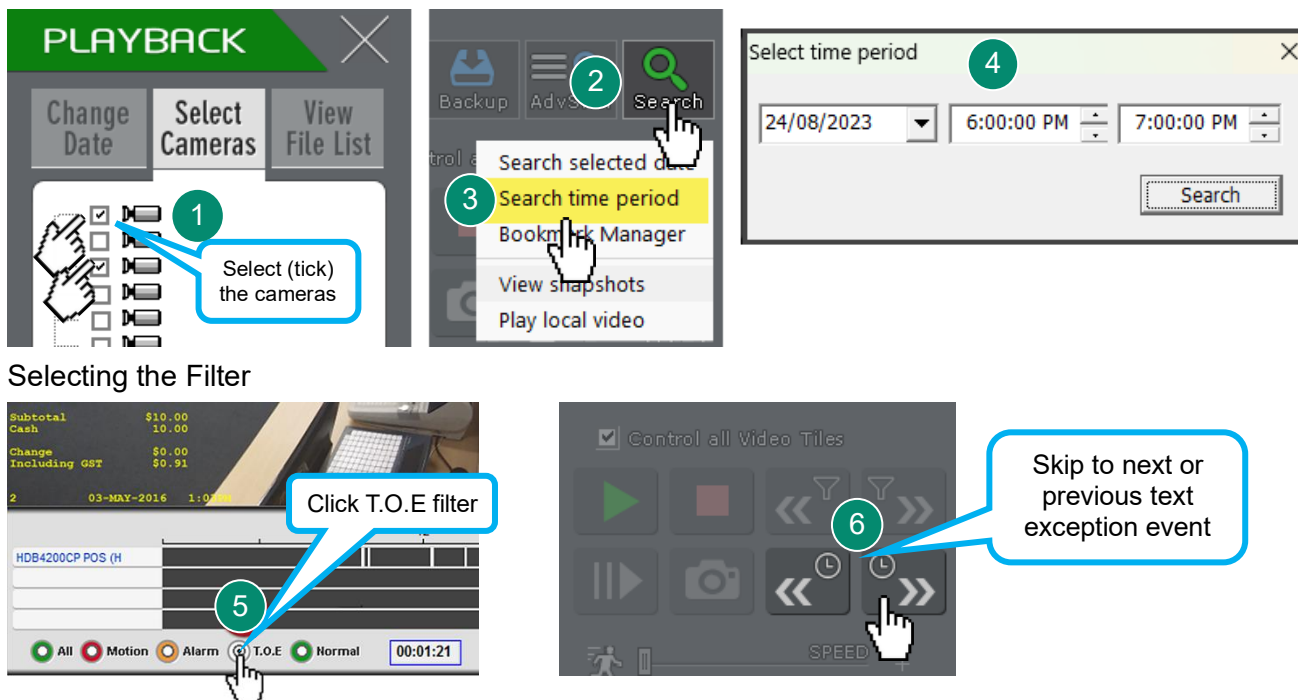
PLAYBACK

Change Date

Select Cameras

View File List

1

Select (tick) the cameras

Backup

AdvS

2

Search

trol a

Search selected d

3

Search time period

Bookm Manager

View shapshots

Play local video

Select time period

4

24/08/2023

6:00:00 PM

7:00:00 PM

Search

Selecting the Filter

Subtotal $10.00
Cash 10.00

Change $0.00
Including GST $0.91

2 03-MAY-2016 1:0

Click T.O.E filter

HDB4200CP POS (H

5

All Motion Alarm T.O.E Normal

00:01:21

Control all Video Tiles

Skip to next or previous text exception event

6

SPEED